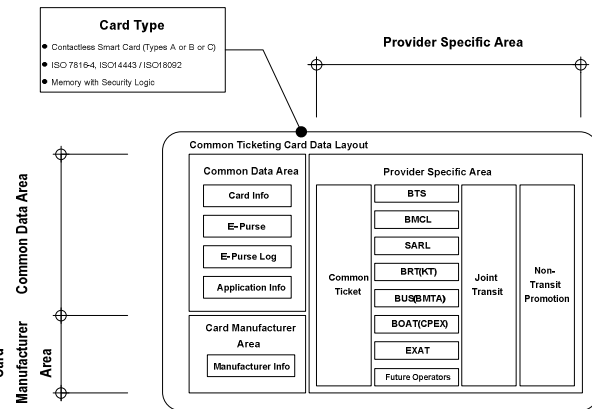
Card Type

● Contactless Smart Card (Types A or B or C)
● ISO 7816-4, ISO14443 / ISO18092
● Memory with Security Logic

Provider Specific Area

Common Data Area

Card Manufacturer Area

Common Ticketing Card Data Layout

Common Data Area

Card Info

E-Purse

E-Purse Log

Application Info

Card Manufacturer Area

Manufacturer Info

Provider Specific Area

Common Ticket

BTS

BMCL

SARL

BRT(KT)

BUS(BMTA)

BOAT(CPEX)

EXAT

Future Operators

Joint Transit

Non-Transit Promotion